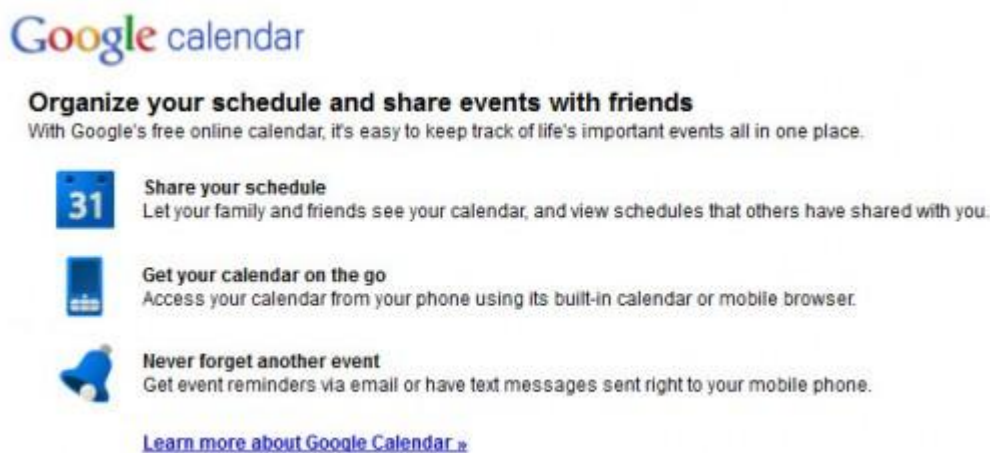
Google calendar

Organize your schedule and share events with friends
With Google's free online calendar, it's easy to keep track of life's important events all in one place.

31

Share your schedule
Let your family and friends see your calendar, and view schedules that others have shared with you.

Get your calendar on the go
Access your calendar from your phone using its built-in calendar or mobile browser.

Never forget another event
Get event reminders via email or have text messages sent right to your mobile phone.

Learn more about Google Calendar »